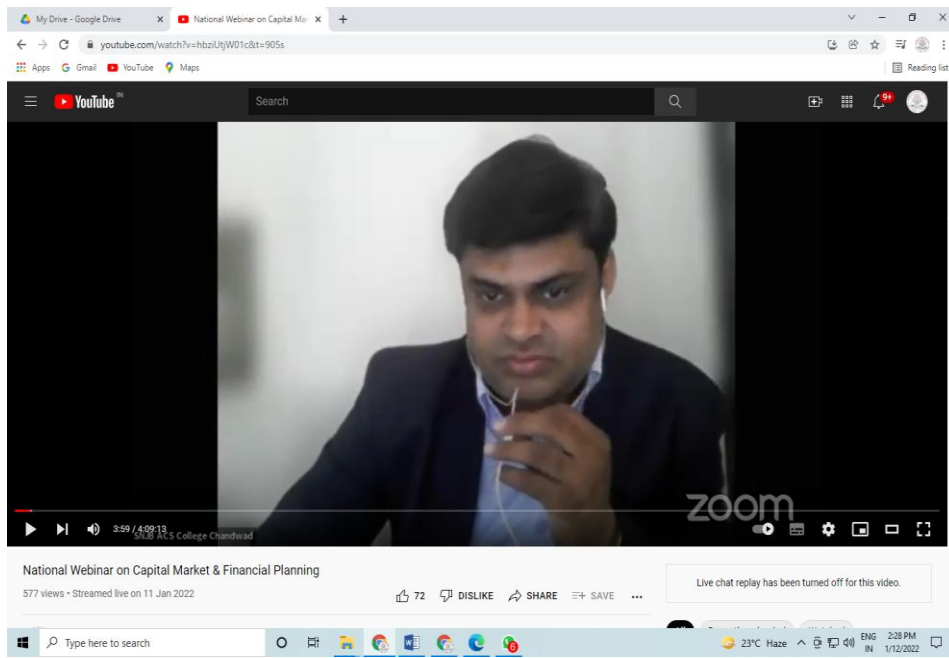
My Drive - Google Drive
National Webinar on Capital Ma
youtube.com/watch?v=hbziUtjW01c&t=905s
Apps Gmail YouTube Maps
Reading list
YouTube IN
Search
9+
3:59 / 4:09:13
SNJB ACS College Chandwad
zoom
National Webinar on Capital Market & Financial Planning
577 views • Streamed live on 11 Jan 2022
72 DISLIKE SHARE SAVE ...
Live chat replay has been turned off for this video.
Type here to search
23°C Haze ENG IN 2:28 PM 1/12/2022